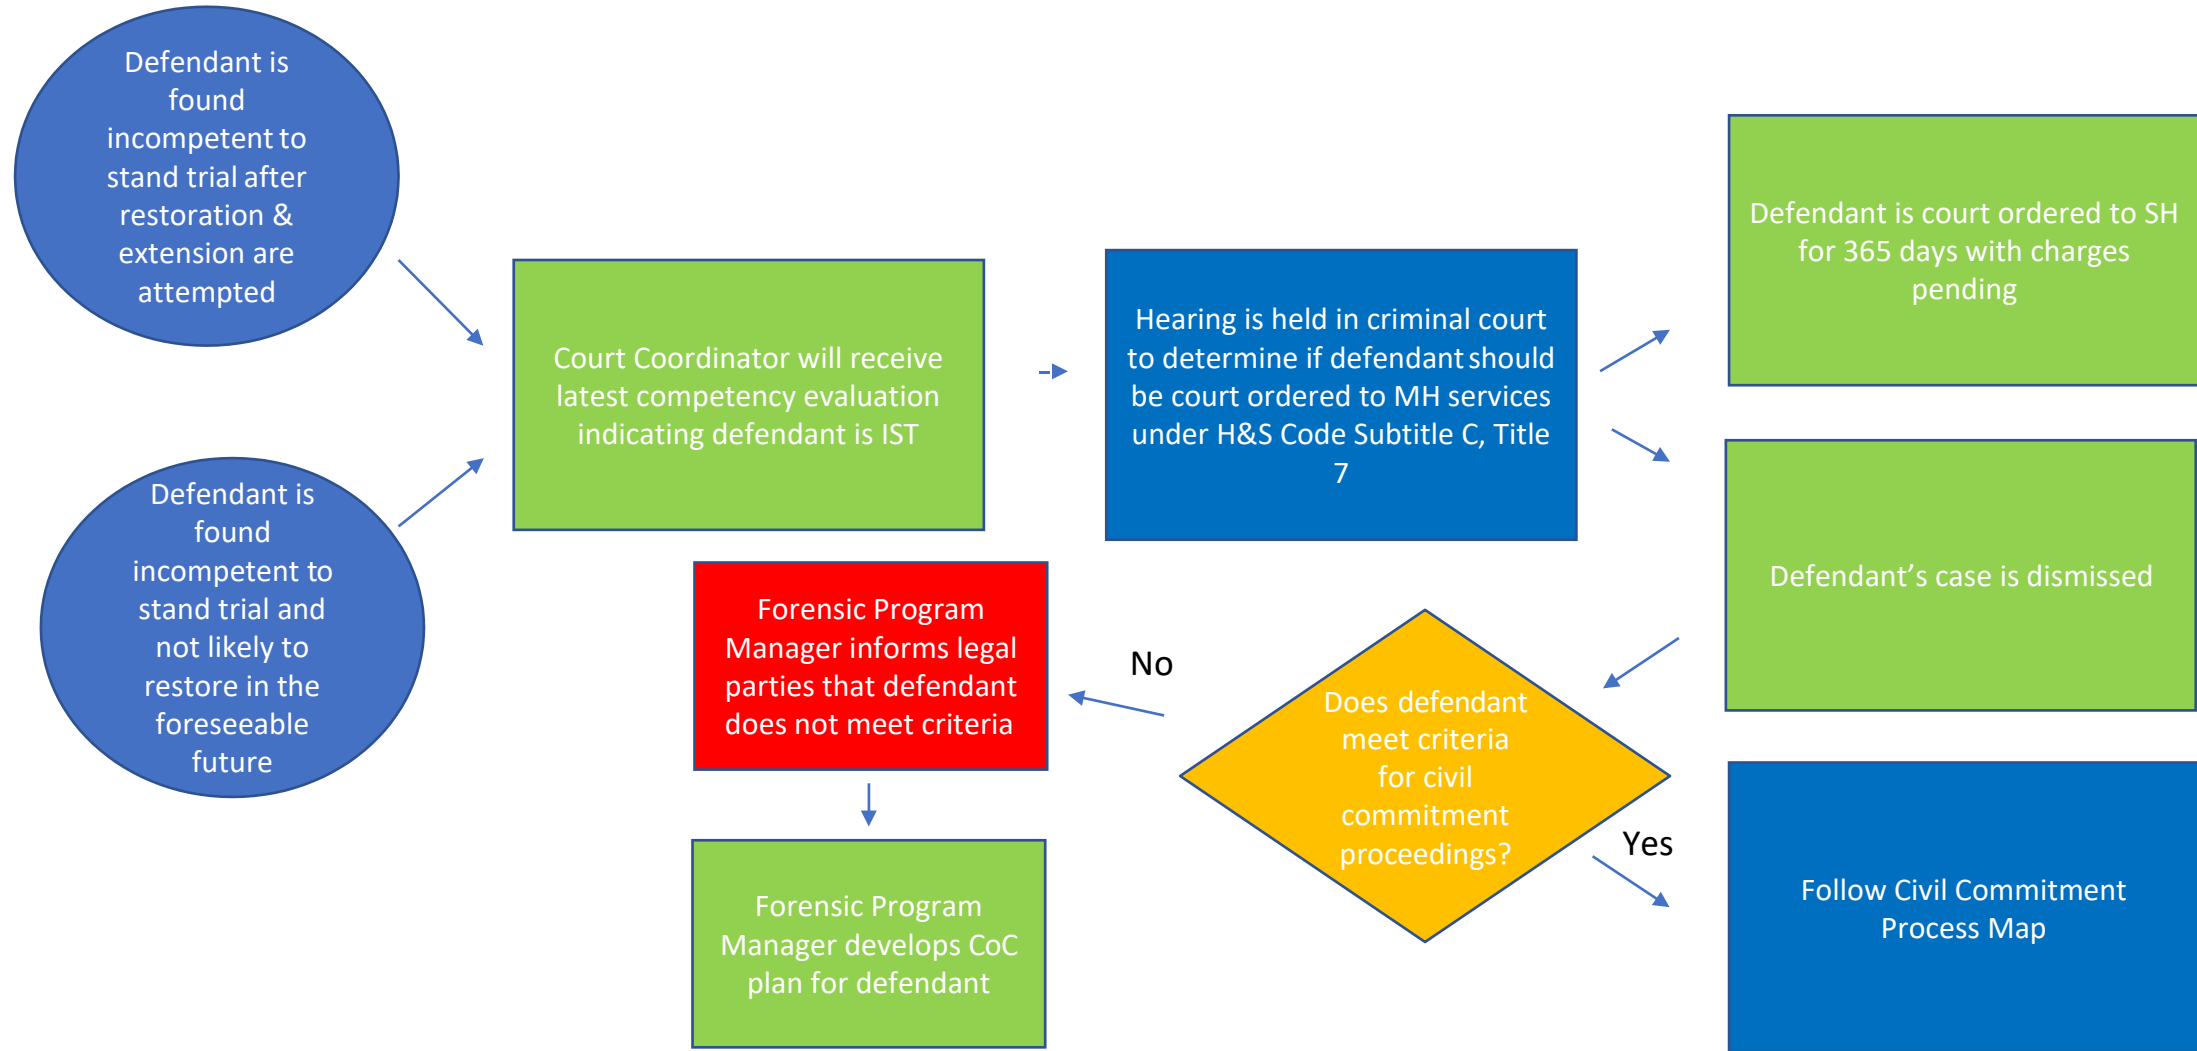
Defendant is found incompetent to stand trial after restoration & extension are attempted

Defendant is found incompetent to stand trial and not likely to restore in the foreseeable future

Court Coordinator will receive latest competency evaluation indicating defendant is IST

Hearing is held in criminal court to determine if defendant should be court ordered to MH services under H&S Code Subtitle C, Title 7

Defendant is court ordered to SH for 365 days with charges pending

Defendant's case is dismissed

Does defendant meet criteria for civil commitment proceedings?

No

Yes

Forensic Program Manager informs legal parties that defendant does not meet criteria

Forensic Program Manager develops CoC plan for defendant

Follow Civil Commitment Process Map